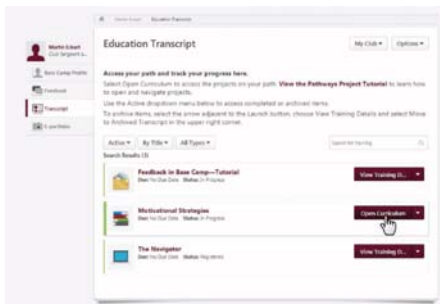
Education Transcript

My Club ▾ Options ▾

Martin Eckart
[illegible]

Base Camp Profile
Feedback
Transcript
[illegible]

Access your path and track your progress here.
Select Open Curriculum to access the projects on your path. View the Pathways Project Tutorial to learn how to open and navigate projects.
Use the Active dropdown menu below to access completed or archived items.
To archive items, select the arrow adjacent to the Launch button, choose View Training Details and select Move to Archived Transcript in the upper right corner.

Active ▾ By Title ▾ All Types ▾

Search Results (3)

Feedback in Base Camp—Tutorial
Due: No Due Date Status: In Progress
View Training D... ▾

Motivational Strategies
Due: No Due Date Status: In Progress
Open Curriculum ▾

The Navigator
Due: No Due Date Status: Registered
View Training D... ▾